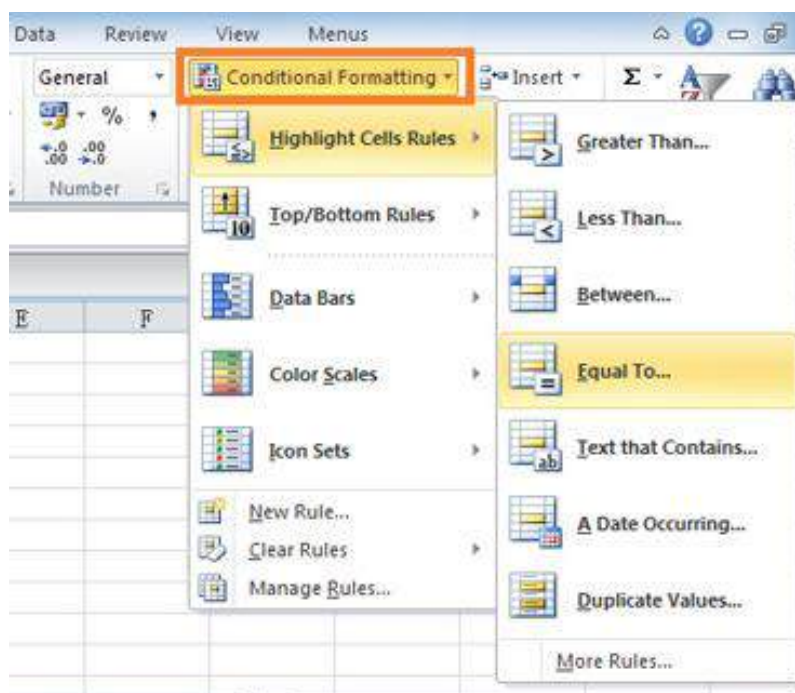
Data Review View Menus

General
%
.00 .00
Number

Conditional Formatting
Insert
Σ

E F

Highlight Cells Rules
Top/Bottom Rules
Data Bars
Color Scales
Icon Sets
New Rule...
Clear Rules
Manage Rules...

Greater Than...
Less Than...
Between...
Equal To...
Text that Contains...
A Date Occurring...
Duplicate Values...
More Rules...